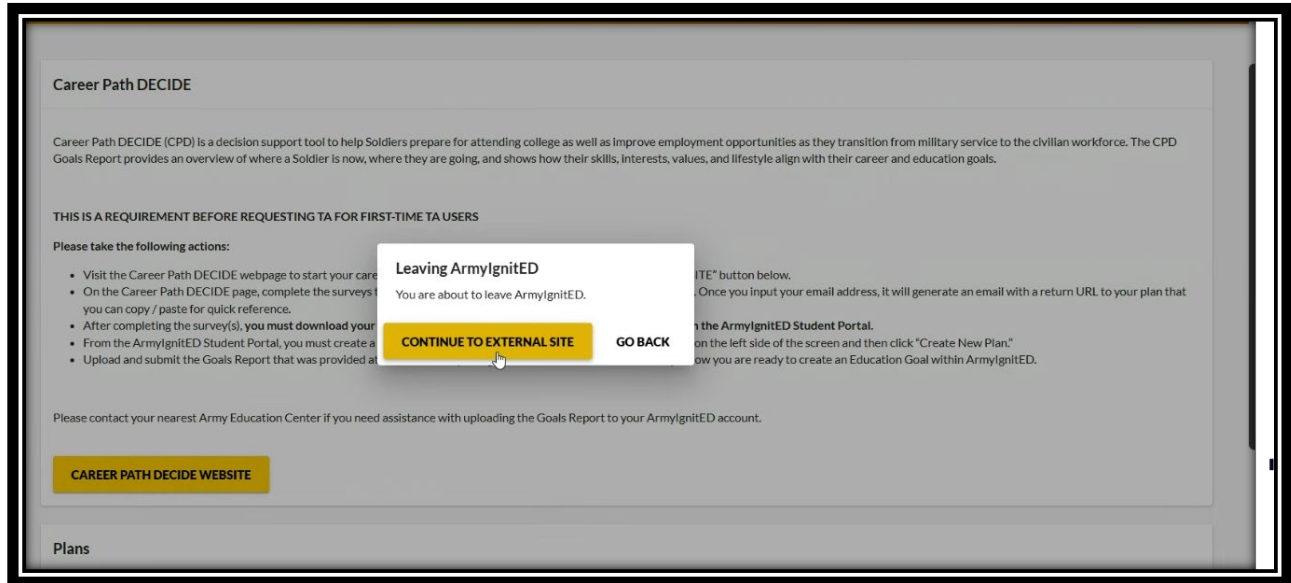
Career Path DECIDE

Career Path DECIDE (CPD) is a decision support tool to help Soldiers prepare for attending college as well as improve employment opportunities as they transition from military service to the civilian workforce. The CPD Goals Report provides an overview of where a Soldier is now, where they are going, and shows how their skills, interests, values, and lifestyle align with their career and education goals.

THIS IS A REQUIREMENT BEFORE REQUESTING TA FOR FIRST-TIME TA USERS

Please take the following actions:

- Visit the Career Path DECIDE webpage to start your care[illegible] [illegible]ITE" button below.
- On the Career Path DECIDE page, complete the surveys t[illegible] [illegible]. Once you input your email address, it will generate an email with a return URL to your plan that you can copy / paste for quick reference.
- After completing the survey(s), you must download your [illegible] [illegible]n the ArmyIgnitED Student Portal.
- From the ArmyIgnitED Student Portal, you must create a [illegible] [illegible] on the left side of the screen and then click "Create New Plan."
- Upload and submit the Goals Report that was provided at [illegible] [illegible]ow you are ready to create an Education Goal within ArmyIgnitED.

Please contact your nearest Army Education Center if you need assistance with uploading the Goals Report to your ArmyIgnitED account.

CAREER PATH DECIDE WEBSITE

Plans

Leaving ArmyIgnitED

You are about to leave ArmyIgnitED.

CONTINUE TO EXTERNAL SITE

GO BACK